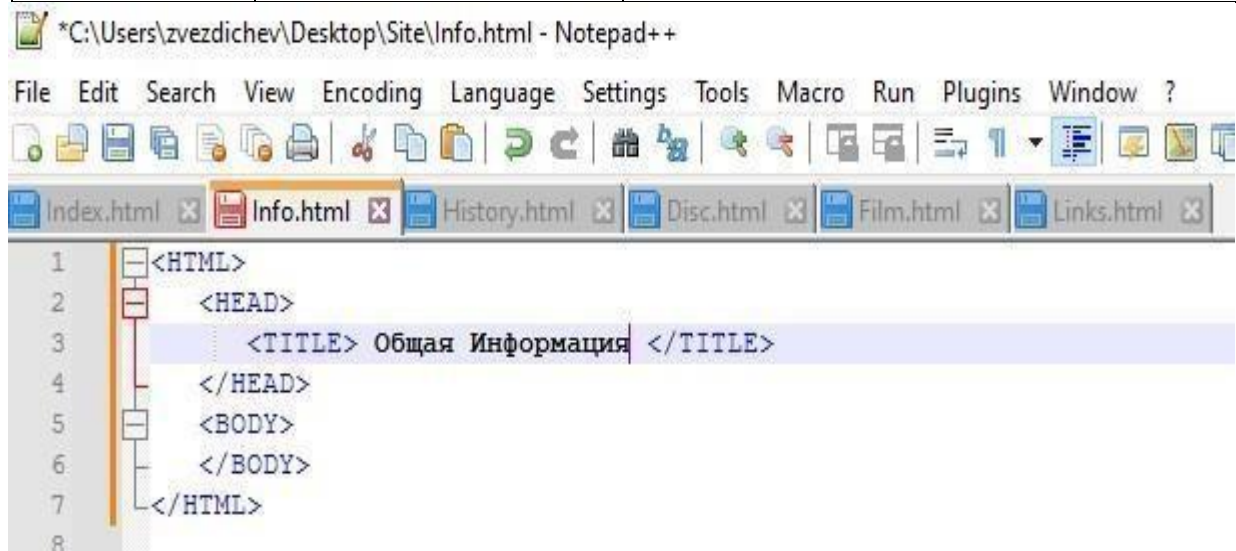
*C:\Users\zvezdichev\Desktop\Site\Info.html - Notepad++

File Edit Search View Encoding Language Settings Tools Macro Run Plugins Window ?

Index.html Info.html History.html Disc.html Film.html Links.html

1 <HTML>
2 <HEAD>
3 <TITLE> Общая Информация </TITLE>
4 </HEAD>
5 <BODY>
6 </BODY>
7 </HTML>
8